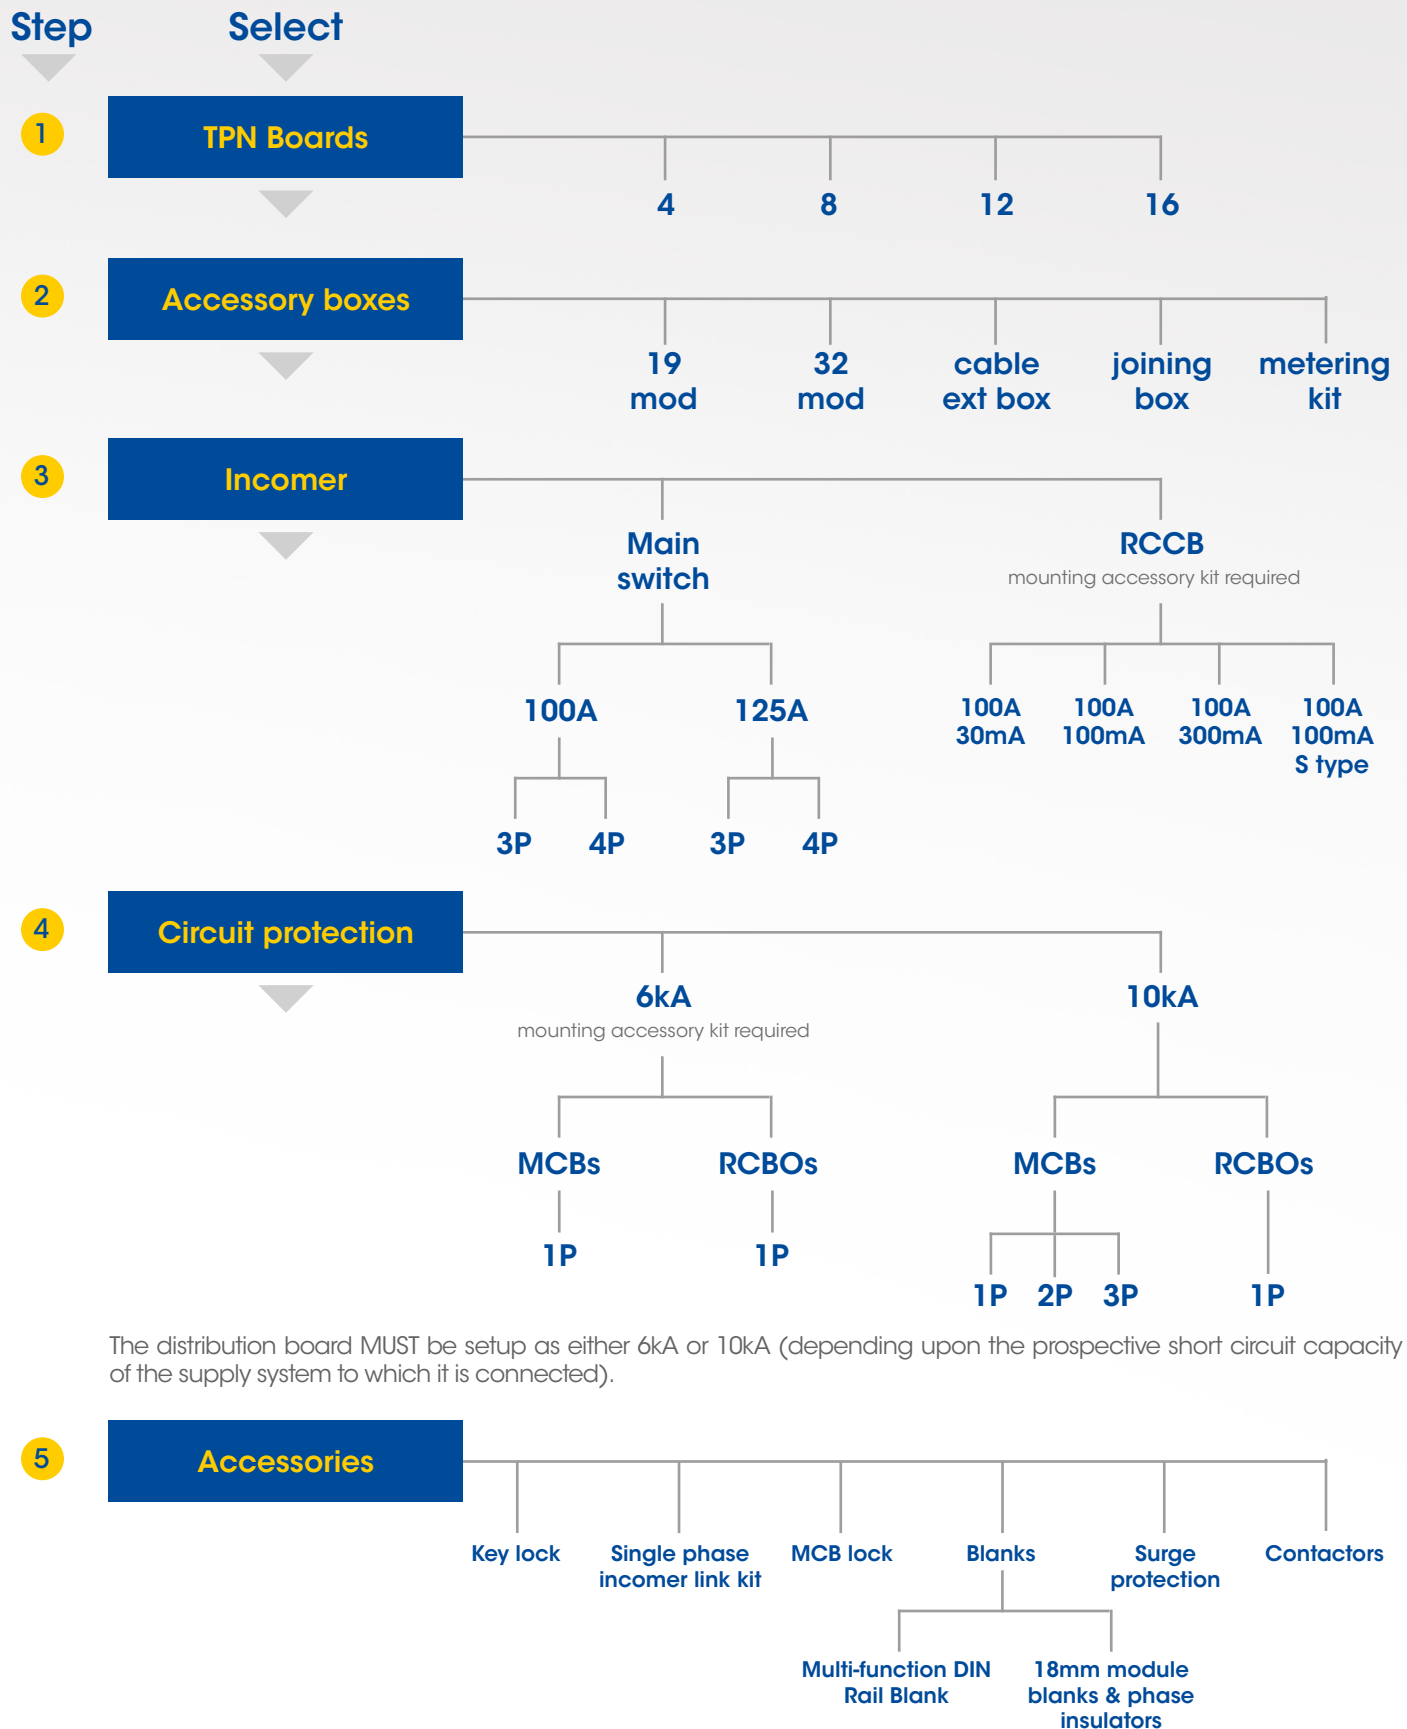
Step

Select

1

TPN Boards

4

8

12

16

2

Accessory boxes

19 mod

32 mod

cable ext box

joining box

metering kit

3

Incomer

Main switch

100A

3P

4P

125A

3P

4P

RCCB

mounting accessory kit required

100A 30mA

100A 100mA

100A 300mA

100A 100mA S type

4

Circuit protection

6kA

mounting accessory kit required

MCBs

1P

RCBOs

1P

10kA

MCBs

1P

2P

3P

RCBOs

1P

The distribution board MUST be setup as either 6kA or 10kA (depending upon the prospective short circuit capacity of the supply system to which it is connected).

5

Accessories

Key lock

Single phase incomer link kit

MCB lock

Blanks

Multi-function DIN Rail Blank

18mm module blanks & phase insulators

Surge protection

Contactors